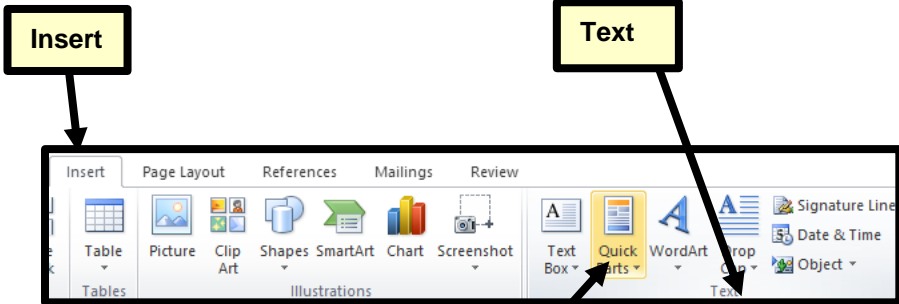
Insert

Text

Insert Page Layout References Mailings Review

Table
Tables

Picture Clip Art Shapes SmartArt Chart Screenshot
Illustrations

Text Box Quick Parts WordArt Drop Cap
Signature Line
Date & Time
Object
Text